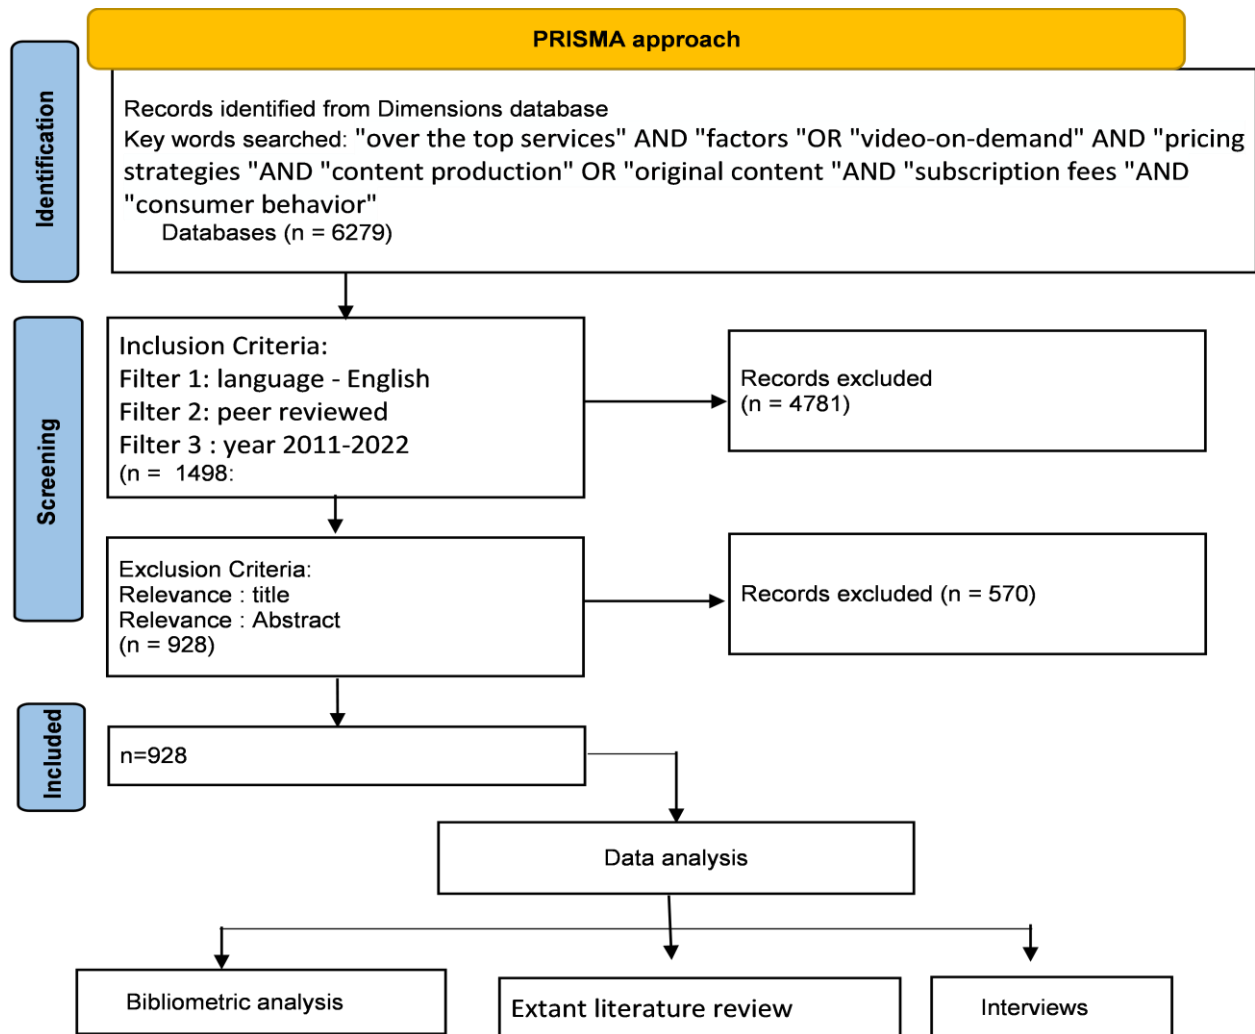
PRISMA approach

Identification

Records identified from Dimensions database
Key words searched: "over the top services" AND "factors "OR "video-on-demand" AND "pricing strategies "AND "content production" OR "original content "AND "subscription fees "AND "consumer behavior"
Databases (n = 6279)

Screening

Inclusion Criteria:
Filter 1: language - English
Filter 2: peer reviewed
Filter 3 : year 2011-2022
(n = 1498:

Records excluded
(n = 4781)

Exclusion Criteria:
Relevance : title
Relevance : Abstract
(n = 928)

Records excluded (n = 570)

Included

n=928

Data analysis

Bibliometric analysis

Extant literature review

Interviews